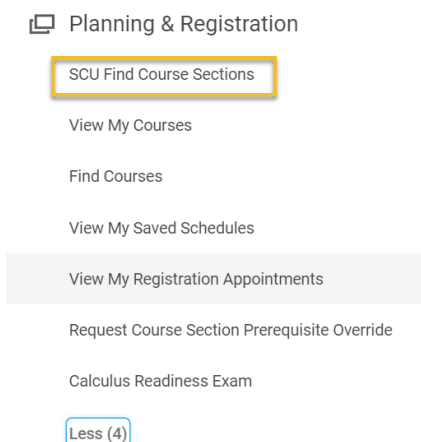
Planning & Registration

SCU Find Course Sections

View My Courses

Find Courses

View My Saved Schedules

View My Registration Appointments

Request Course Section Prerequisite Override

Calculus Readiness Exam

Less (4)